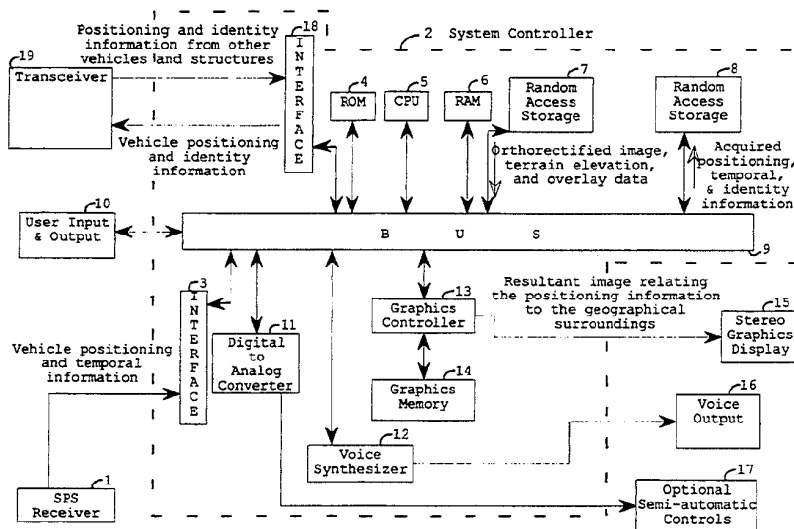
Positioning and identity information from other vehicles and structures

18

INTERFACE

2 System Controller

19

Transceiver

Vehicle positioning and identity information

4

ROM

5

CPU

6

RAM

7

Random Access Storage

8

Random Access Storage

Orthorectified image, terrain elevation, and overlay data

Acquired positioning, temporal, & identity information

10

User Input & Output

B U S

9

3

INTERFACE

11

Digital to Analog Converter

13

Graphics Controller

Resultant image relating the positioning information to the geographical surroundings

15

Stereo Graphics Display

Vehicle positioning and temporal information

14

Graphics Memory

16

Voice Output

12

Voice Synthesizer

1

SPS Receiver

17

Optional Semi-automatic Controls